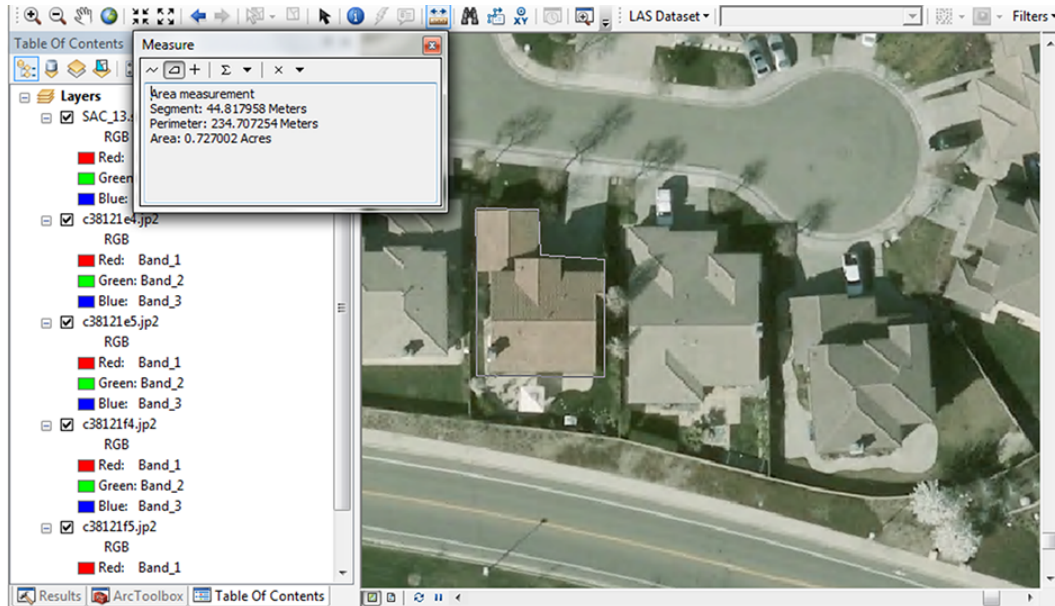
LAS Dataset
Filters

Table Of Contents

Measure

Area measurement
Segment: 44.817958 Meters
Perimeter: 234.707254 Meters
Area: 0.727002 Acres

Layers
SAC_13.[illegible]
RGB
Red:
Green
Blue:
c38121e4.jp2
RGB
Red: Band_1
Green: Band_2
Blue: Band_3
c38121e5.jp2
RGB
Red: Band_1
Green: Band_2
Blue: Band_3
c38121f4.jp2
RGB
Red: Band_1
Green: Band_2
Blue: Band_3
c38121f5.jp2
RGB
Red: Band_1

Results
ArcToolbox
Table Of Contents